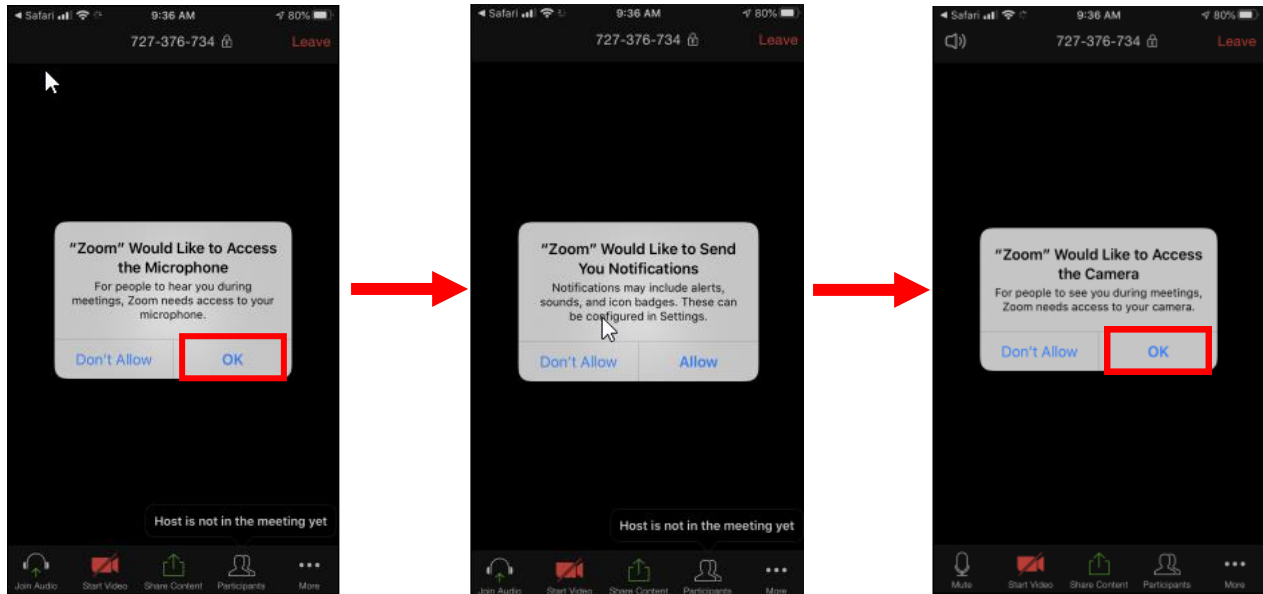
◀ Safari 9:36 AM 80%

727-376-734 Leave

"Zoom" Would Like to Access the Microphone

For people to hear you during meetings, Zoom needs access to your microphone.

Don't Allow OK

Host is not in the meeting yet

Join Audio Start Video Share Content Participants More

◀ Safari 9:36 AM 80%

727-376-734 Leave

"Zoom" Would Like to Send You Notifications

Notifications may include alerts, sounds, and icon badges. These can be configured in Settings.

Don't Allow Allow

Host is not in the meeting yet

Join Audio Start Video Share Content Participants More

◀ Safari 9:36 AM 80%

727-376-734 Leave

"Zoom" Would Like to Access the Camera

For people to see you during meetings, Zoom needs access to your camera.

Don't Allow OK

Mute Start Video Share Content Participants More